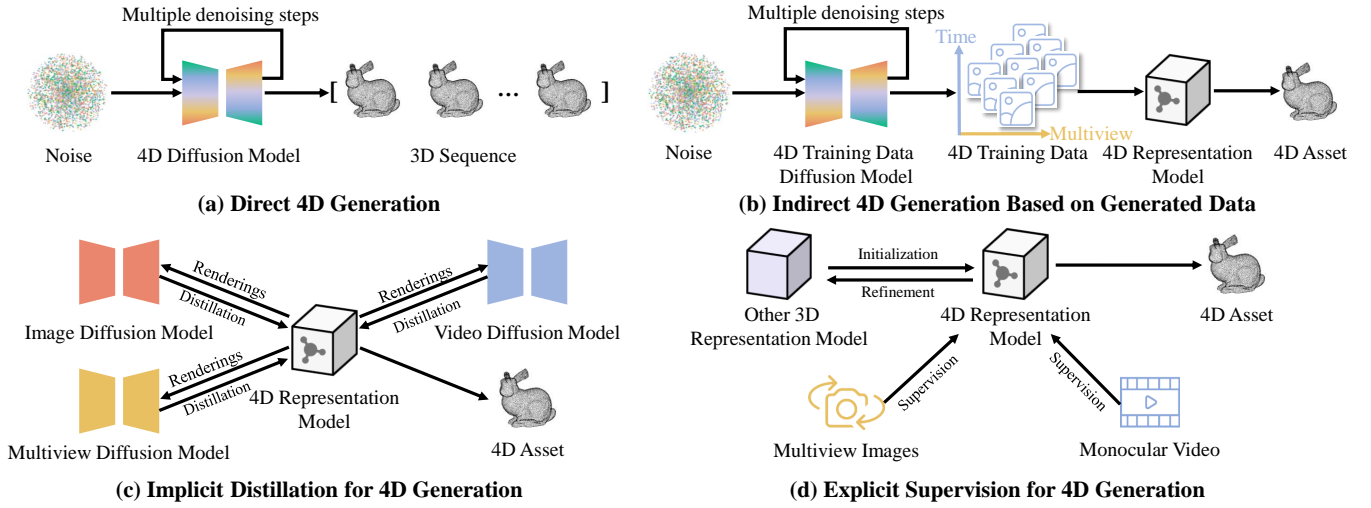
Multiple denoising steps

Noise

4D Diffusion Model

[ ... ]

3D Sequence

(a) Direct 4D Generation

Multiple denoising steps

Time

Multiview

Noise

4D Training Data Diffusion Model

4D Training Data

4D Representation Model

4D Asset

(b) Indirect 4D Generation Based on Generated Data

Image Diffusion Model

Renderings

Distillation

Renderings

Distillation

Video Diffusion Model

Multiview Diffusion Model

Renderings

Distillation

4D Representation Model

4D Asset

(c) Implicit Distillation for 4D Generation

Other 3D Representation Model

Initialization

Refinement

4D Representation Model

4D Asset

Supervision

Supervision

Multiview Images

Monocular Video

(d) Explicit Supervision for 4D Generation